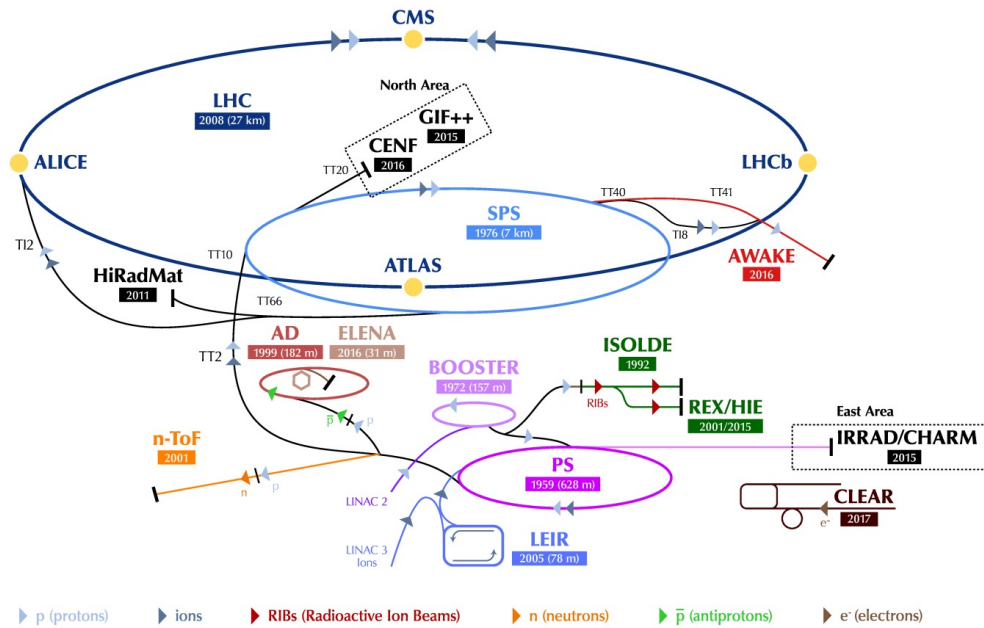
CMS

North Area

LHC
2008 (27 km)

GIF++
2015

CENF
2016

ALICE

TT20

LHCb

TT40

TT41

SPS
1976 (7 km)

TI8

TI2

TT10

ATLAS

AWAKE
2016

HiRadMat
2011

TT66

AD
1999 (182 m)

ELENA
2016 (31 m)

ISOLDE
1992

TT2

BOOSTER
1972 (157 m)

RIBs

REX/HIE
2001/2015

East Area

$\overline{p}$

p

IRRAD/CHARM
2015

n-ToF
2001

PS
1959 (628 m)

n

p

LINAC 2

CLEAR
2017

e⁻

LINAC 3
Ions

LEIR
2005 (78 m)

p (protons)    ions    RIBs (Radioactive Ion Beams)    n (neutrons)    $\overline{p}$ (antiprotons)    e⁻ (electrons)